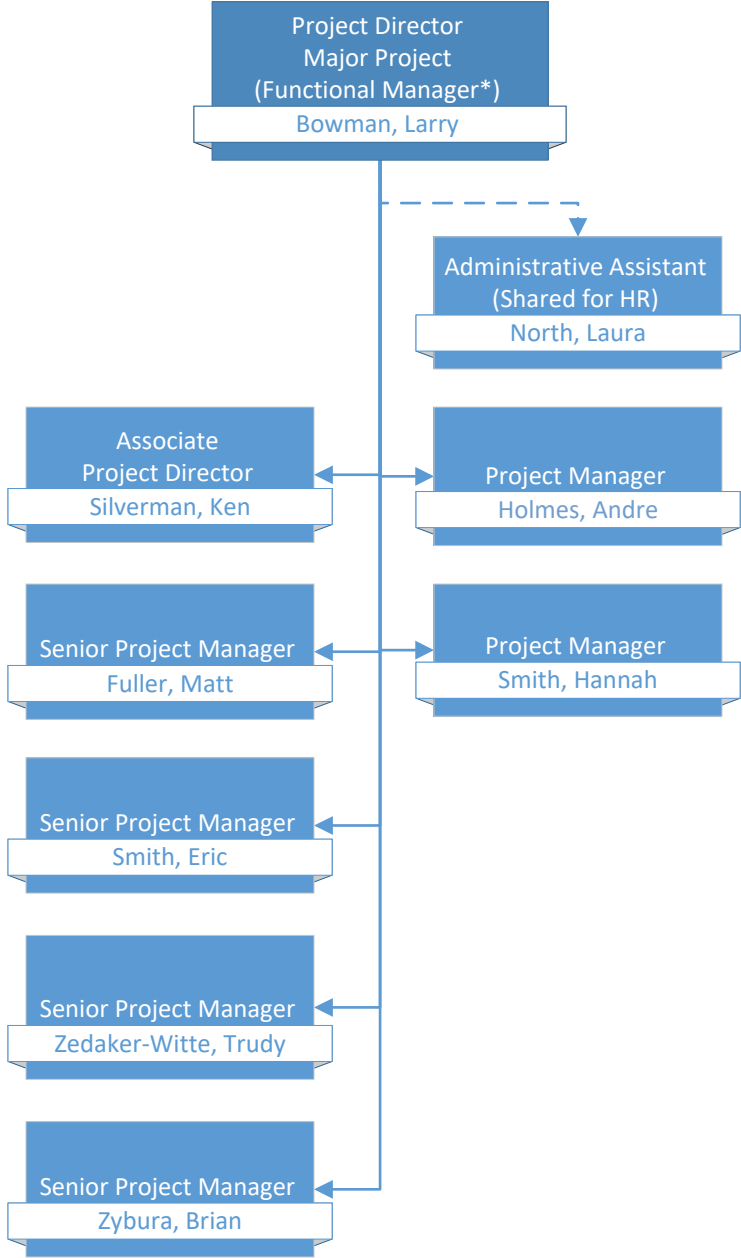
Project Director
Major Project
(Functional Manager*)
Bowman, Larry

Administrative Assistant
(Shared for HR)
North, Laura

Associate
Project Director
Silverman, Ken

Project Manager
Holmes, Andre

Senior Project Manager
Fuller, Matt

Project Manager
Smith, Hannah

Senior Project Manager
Smith, Eric

Senior Project Manager
Zedaker-Witte, Trudy

Senior Project Manager
Zybura, Brian